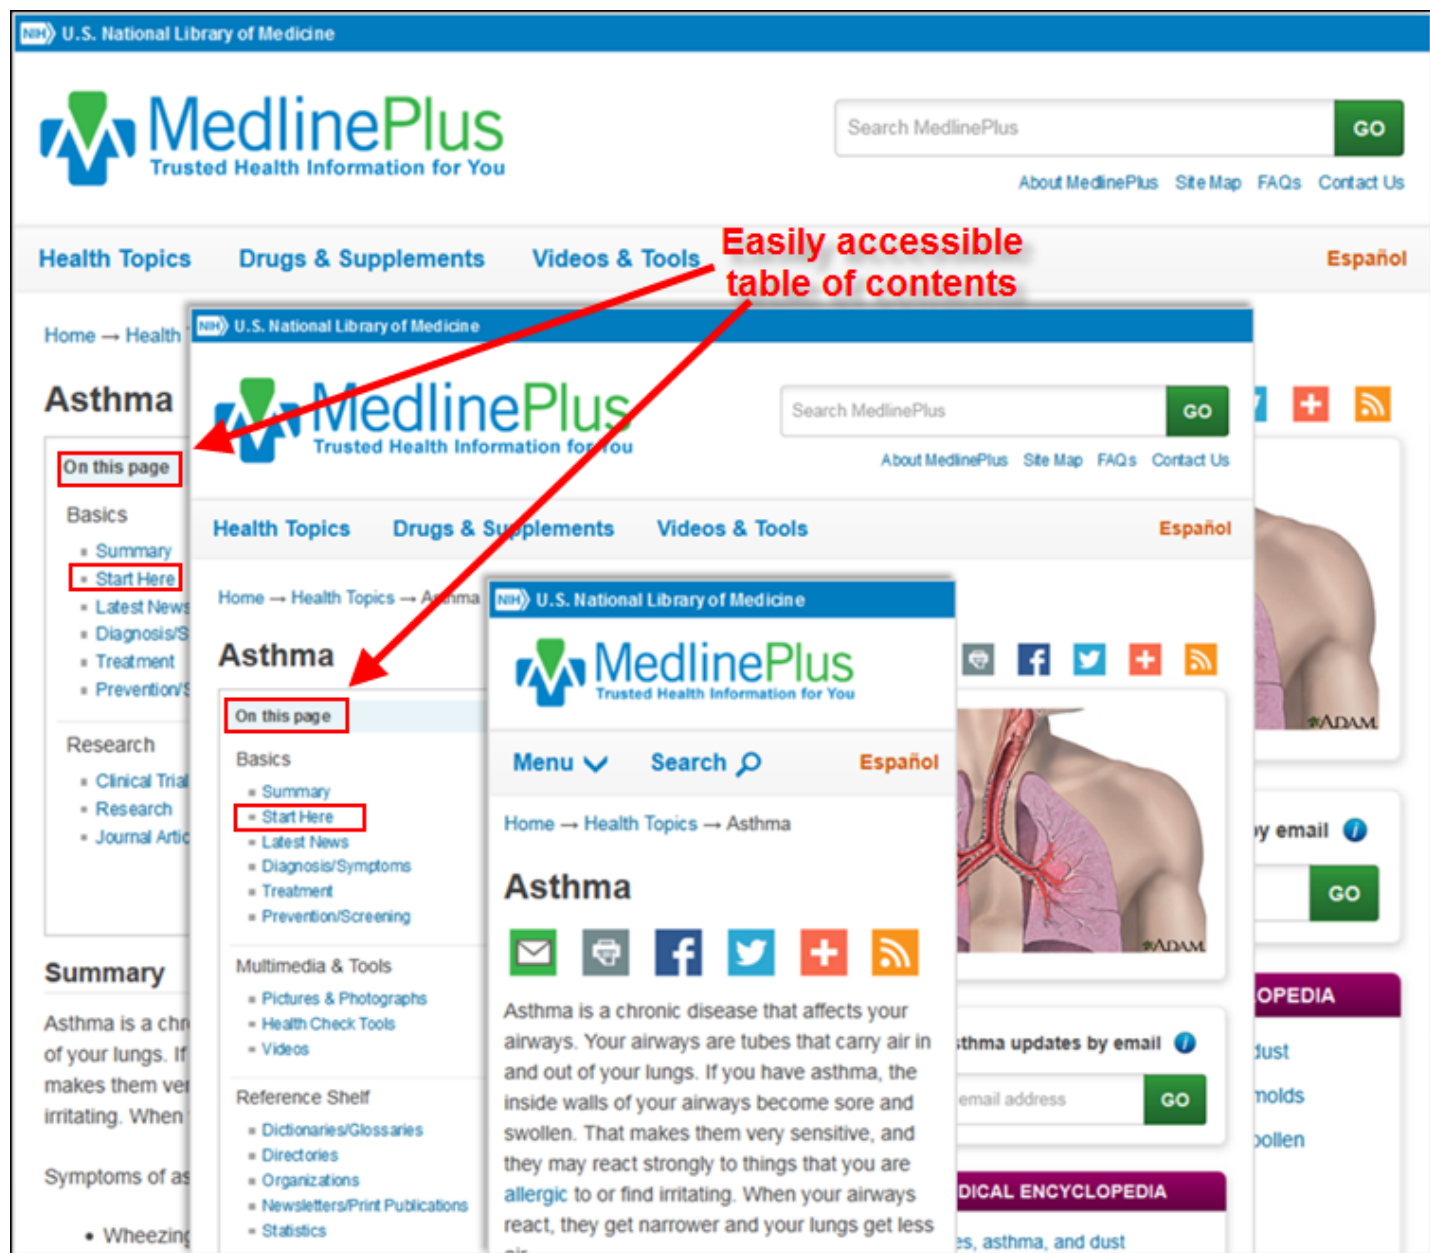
NIH U.S. National Library of Medicine

MedlinePlus
Trusted Health Information for You

Search MedlinePlus GO

About MedlinePlus Site Map FAQs Contact Us

Health Topics Drugs & Supplements Videos & Tools Español

Easily accessible table of contents

Home → Health

Asthma

On this page

Basics
Summary
Start Here
Latest News
Diagnosis/S
Treatment
Prevention/S

Research
Clinical Trial
Research
Journal Artic

Summary

Asthma is a chr of your lungs. If makes them ve irritating. When

Symptoms of as

• Wheezing

NIH U.S. National Library of Medicine

MedlinePlus
Trusted Health Information for You

Search MedlinePlus GO

About MedlinePlus Site Map FAQs Contact Us

Health Topics Drugs & Supplements Videos & Tools Español

Home → Health Topics → Asthma

Asthma

On this page

Basics
Summary
Start Here
Latest News
Diagnosis/Symptoms
Treatment
Prevention/Screening

Multimedia & Tools
Pictures & Photographs
Health Check Tools
Videos

Reference Shelf
Dictionaries/Glossaries
Directories
Organizations
Newsletters/Print Publications
Statistics

ADAM

y email

GO

OPEDIA

dust
molds
pollen

sthma updates by email

email address GO

DICAL ENCYCLOPEDIA

s, asthma, and dust

NIH U.S. National Library of Medicine

MedlinePlus
Trusted Health Information for You

Menu Search Español

Home → Health Topics → Asthma

Asthma

Asthma is a chronic disease that affects your airways. Your airways are tubes that carry air in and out of your lungs. If you have asthma, the inside walls of your airways become sore and swollen. That makes them very sensitive, and they may react strongly to things that you are allergic to or find irritating. When your airways react, they get narrower and your lungs get less

ADAM